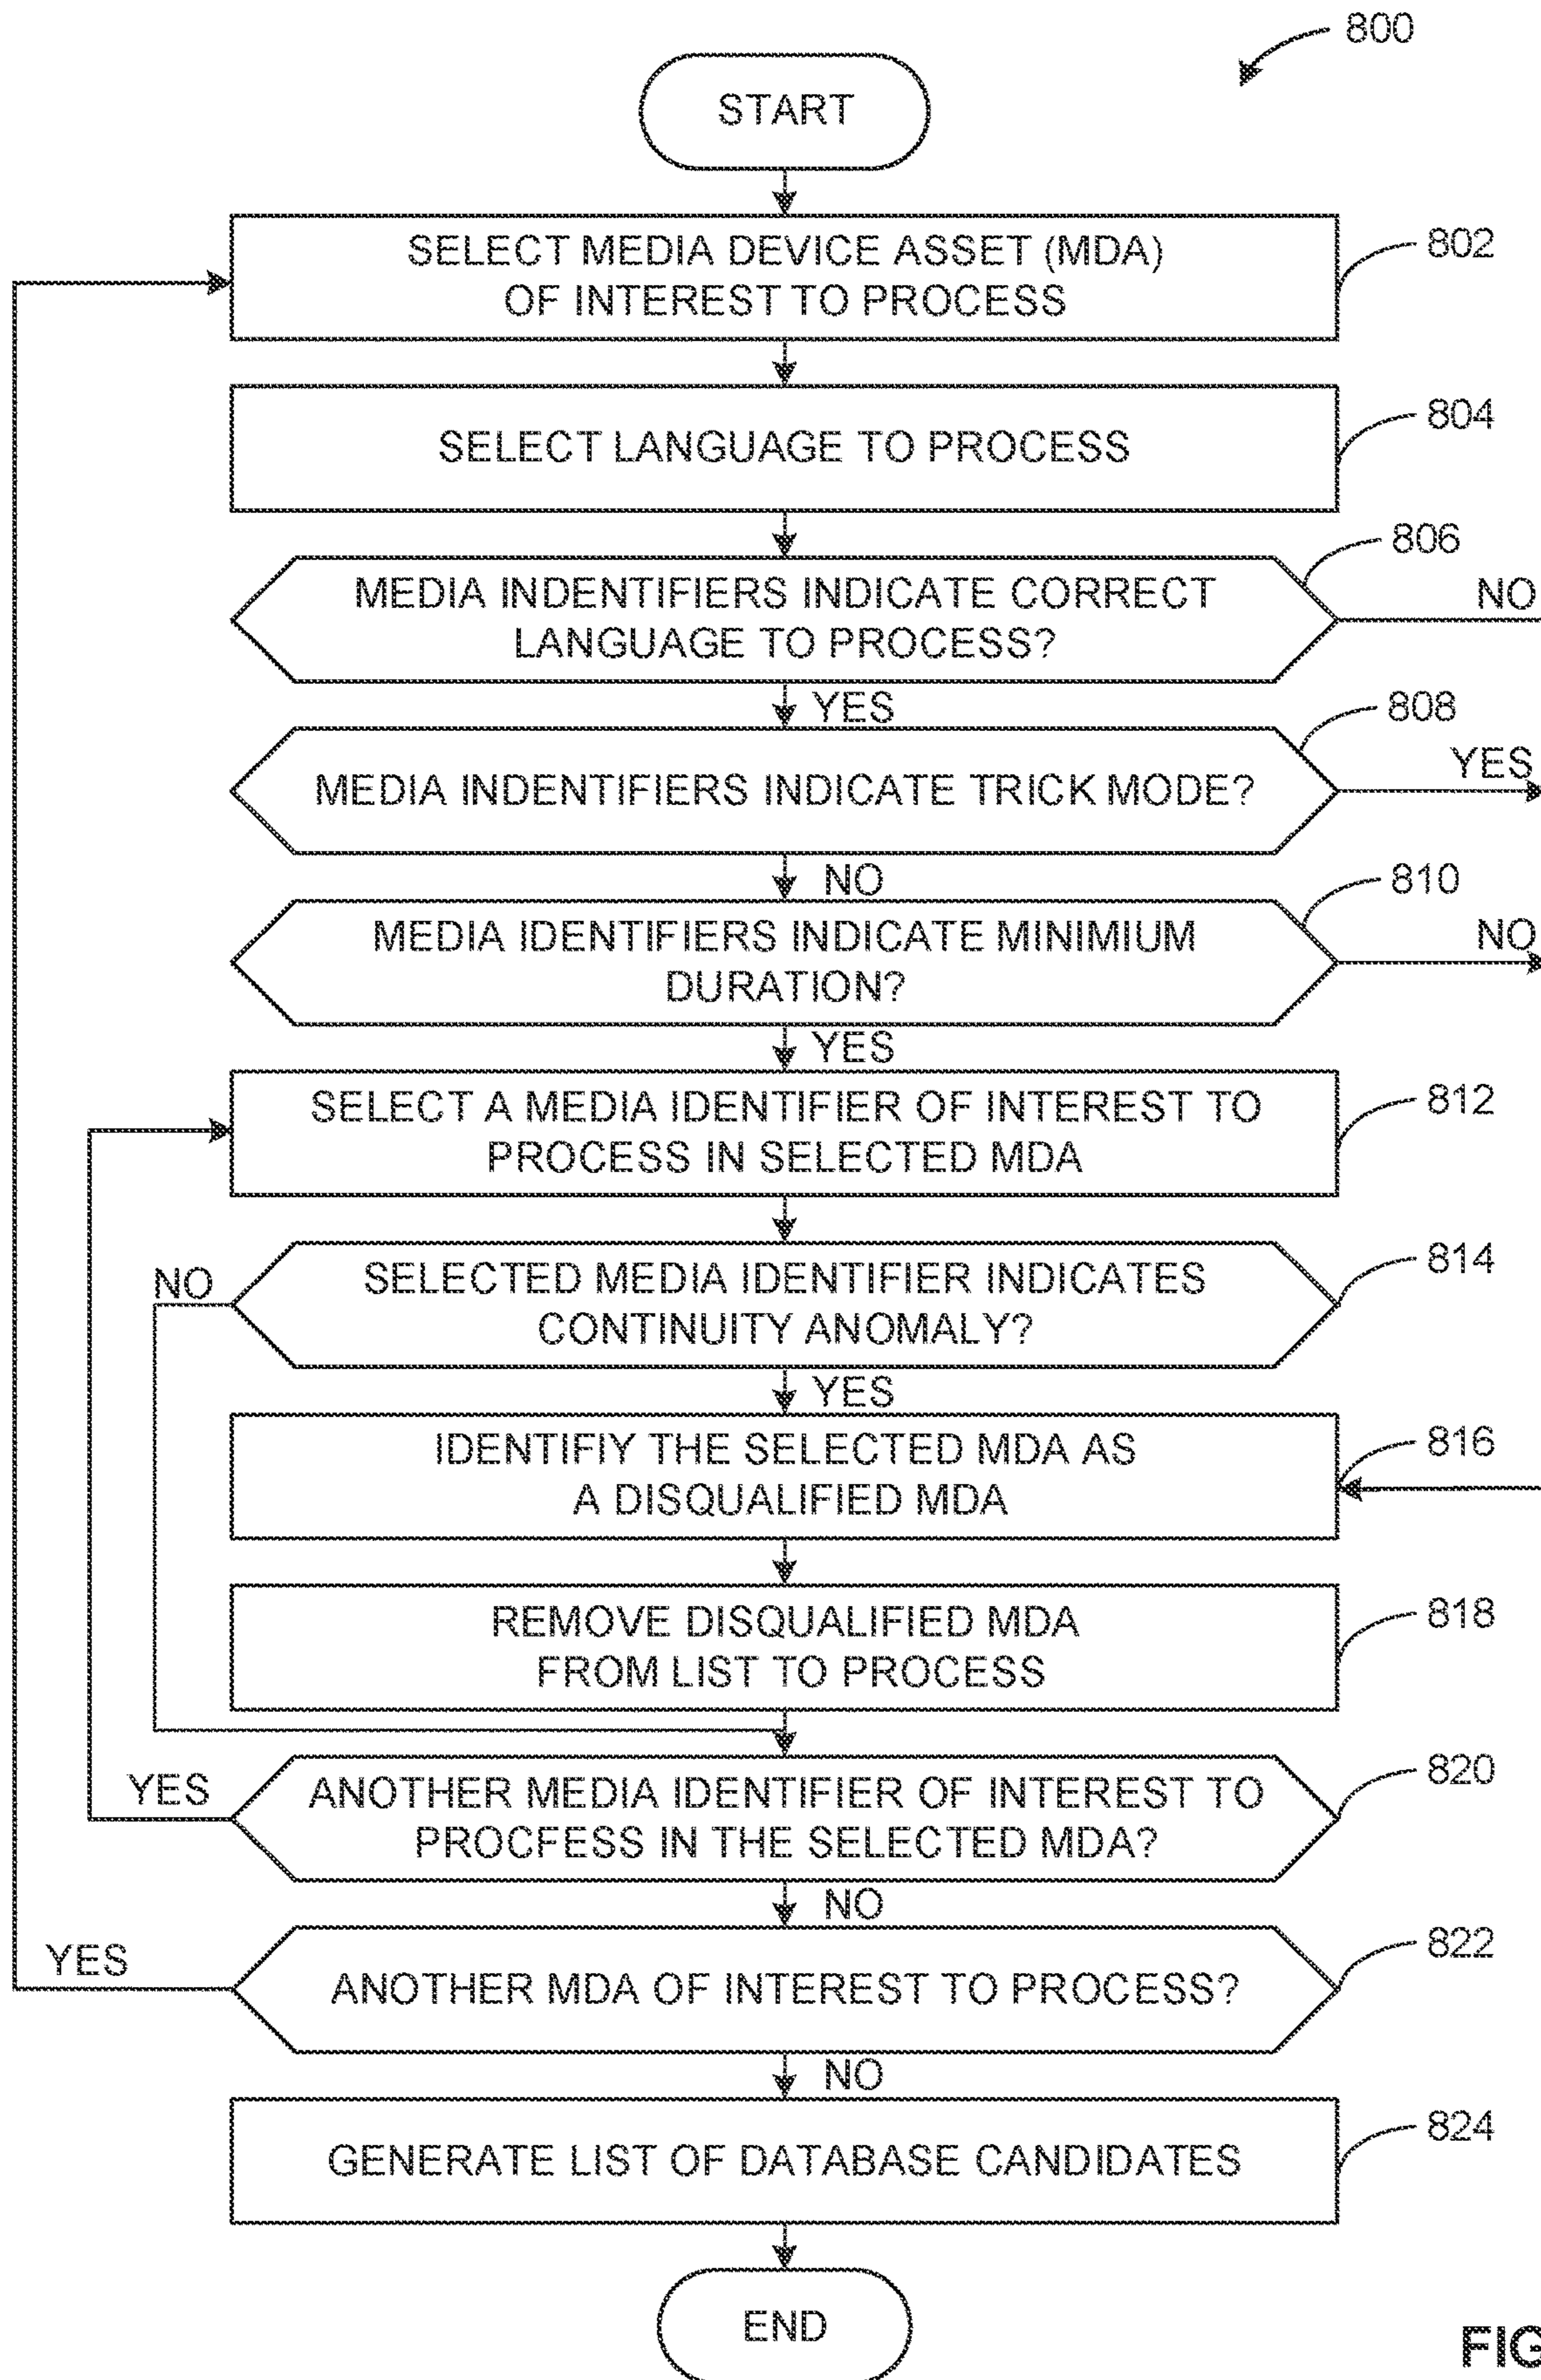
800

START

SELECT MEDIA DEVICE ASSET (MDA) OF INTEREST TO PROCESS

802

SELECT LANGUAGE TO PROCESS

804

806

MEDIA INDENTIFIERS INDICATE CORRECT LANGUAGE TO PROCESS?

NO

YES

808

MEDIA INDENTIFIERS INDICATE TRICK MODE?

YES

NO

810

MEDIA IDENTIFIERS INDICATE MINIMIUM DURATION?

NO

YES

SELECT A MEDIA IDENTIFIER OF INTEREST TO PROCESS IN SELECTED MDA

812

NO

SELECTED MEDIA IDENTIFIER INDICATES CONTINUITY ANOMALY?

814

YES

IDENTIFIY THE SELECTED MDA AS A DISQUALIFIED MDA

816

REMOVE DISQUALIFIED MDA FROM LIST TO PROCESS

818

YES

ANOTHER MEDIA IDENTIFIER OF INTEREST TO PROCFESS IN THE SELECTED MDA?

820

NO

YES

ANOTHER MDA OF INTEREST TO PROCESS?

822

NO

GENERATE LIST OF DATABASE CANDIDATES

824

END

FIG